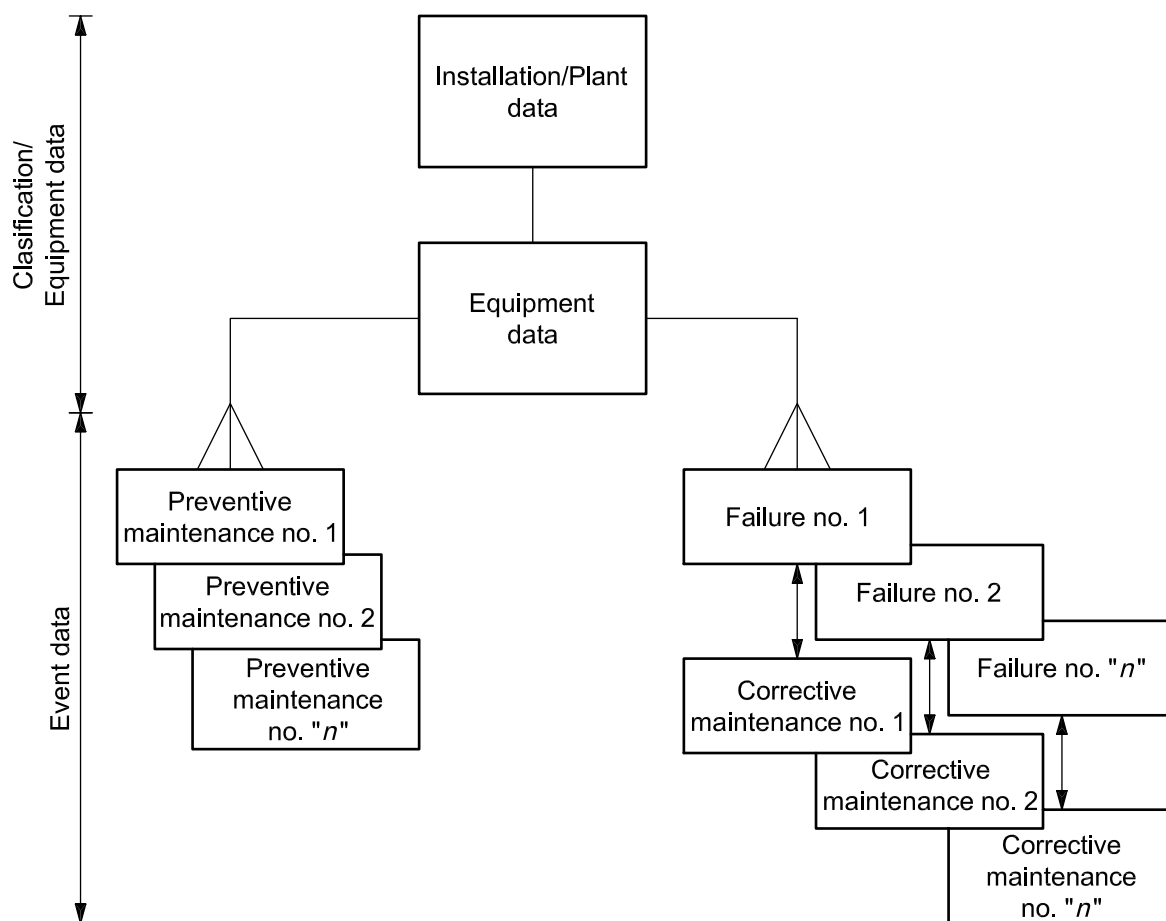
Clasification/ Equipment data

Event data

Installation/Plant data

Equipment data

Preventive maintenance no. 1

Preventive maintenance no. 2

Preventive maintenance no. "$n$"

Failure no. 1

Failure no. 2

Failure no. "$n$"

Corrective maintenance no. 1

Corrective maintenance no. 2

Corrective maintenance no. "$n$"